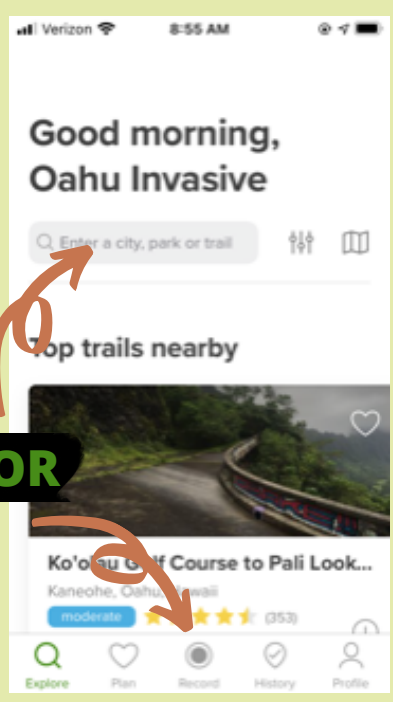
Verizon 8:55 AM

Good morning, Oahu Invasive

Enter a city, park or trail

Top trails nearby

OR

Ko'olau Golf Course to Pali Look...

Kaneohe, Oahu, Hawaii

moderate (353)

Explore Plan Record History Profile